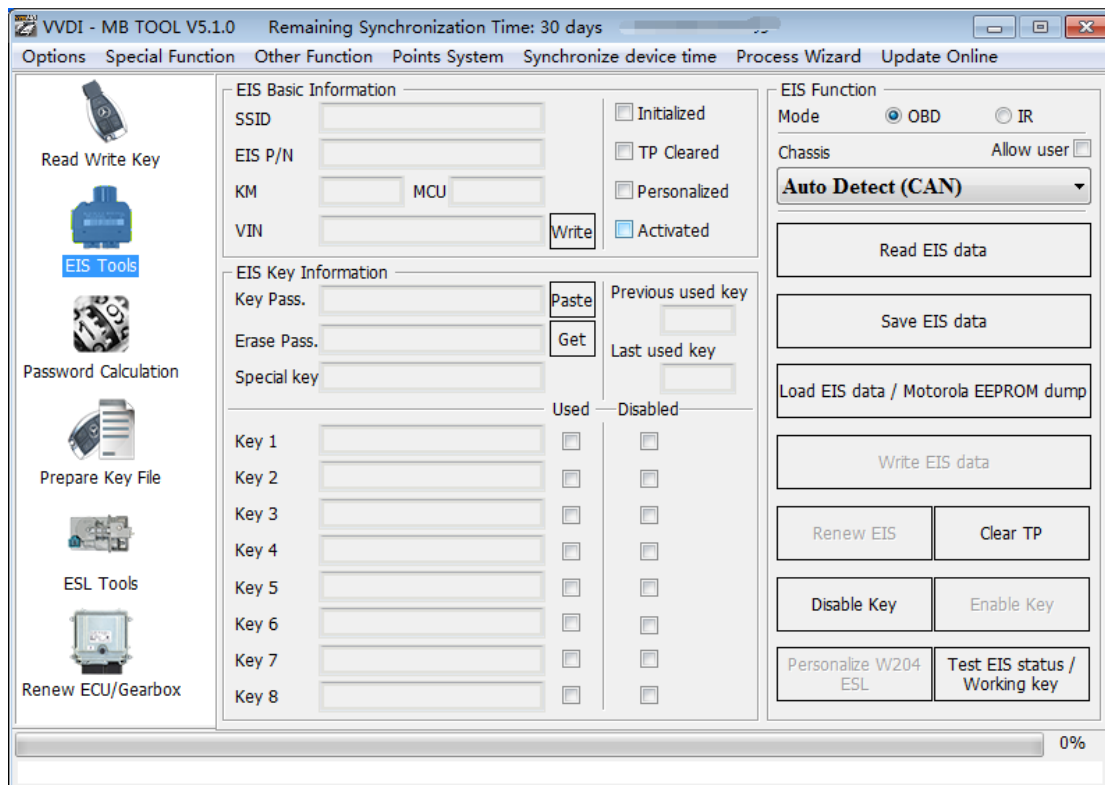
VVDI - MB TOOL V5.1.0    Remaining Synchronization Time: 30 days

Options  Special Function  Other Function  Points System  Synchronize device time  Process Wizard  Update Online

Read Write Key

EIS Tools

Password Calculation

Prepare Key File

ESL Tools

Renew ECU/Gearbox

EIS Basic Information

SSID

EIS P/N

KM  MCU

VIN  Write

Initialized

TP Cleared

Personalized

Activated

EIS Key Information

Key Pass.  Paste

Erase Pass.  Get

Special key

Previous used key

Last used key

Used  Disabled

Key 1

Key 2

Key 3

Key 4

Key 5

Key 6

Key 7

Key 8

EIS Function

Mode  OBD  IR

Chassis  Allow user

Auto Detect (CAN)

Read EIS data

Save EIS data

Load EIS data / Motorola EEPROM dump

Write EIS data

Renew EIS  Clear TP

Disable Key  Enable Key

Personalize W204 ESL  Test EIS status / Working key

0%